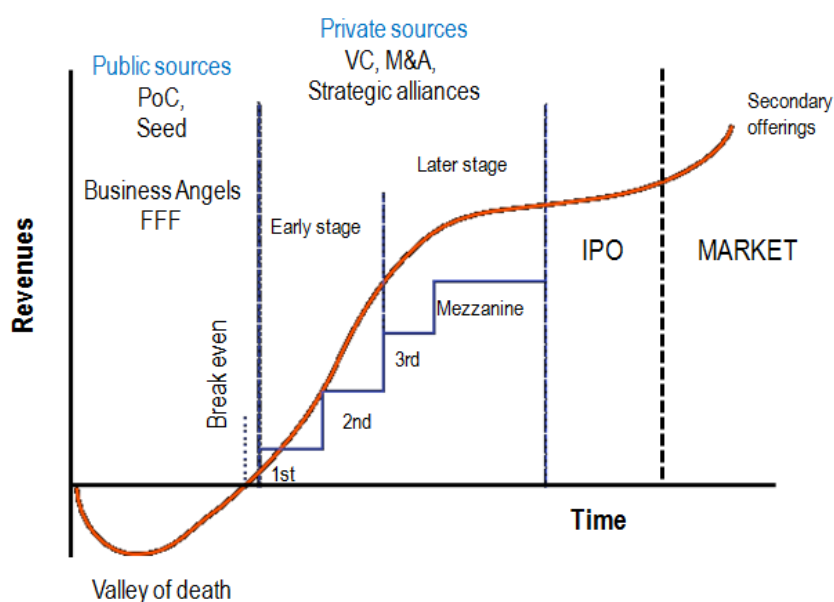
Public sources
PoC,
Seed

Business Angels
FFF

Private sources
VC, M&A,
Strategic alliances

Secondary offerings

Later stage

Early stage

IPO

MARKET

Mezzanine

Revenues

Break even

3rd

2nd

1st

Time

Valley of death